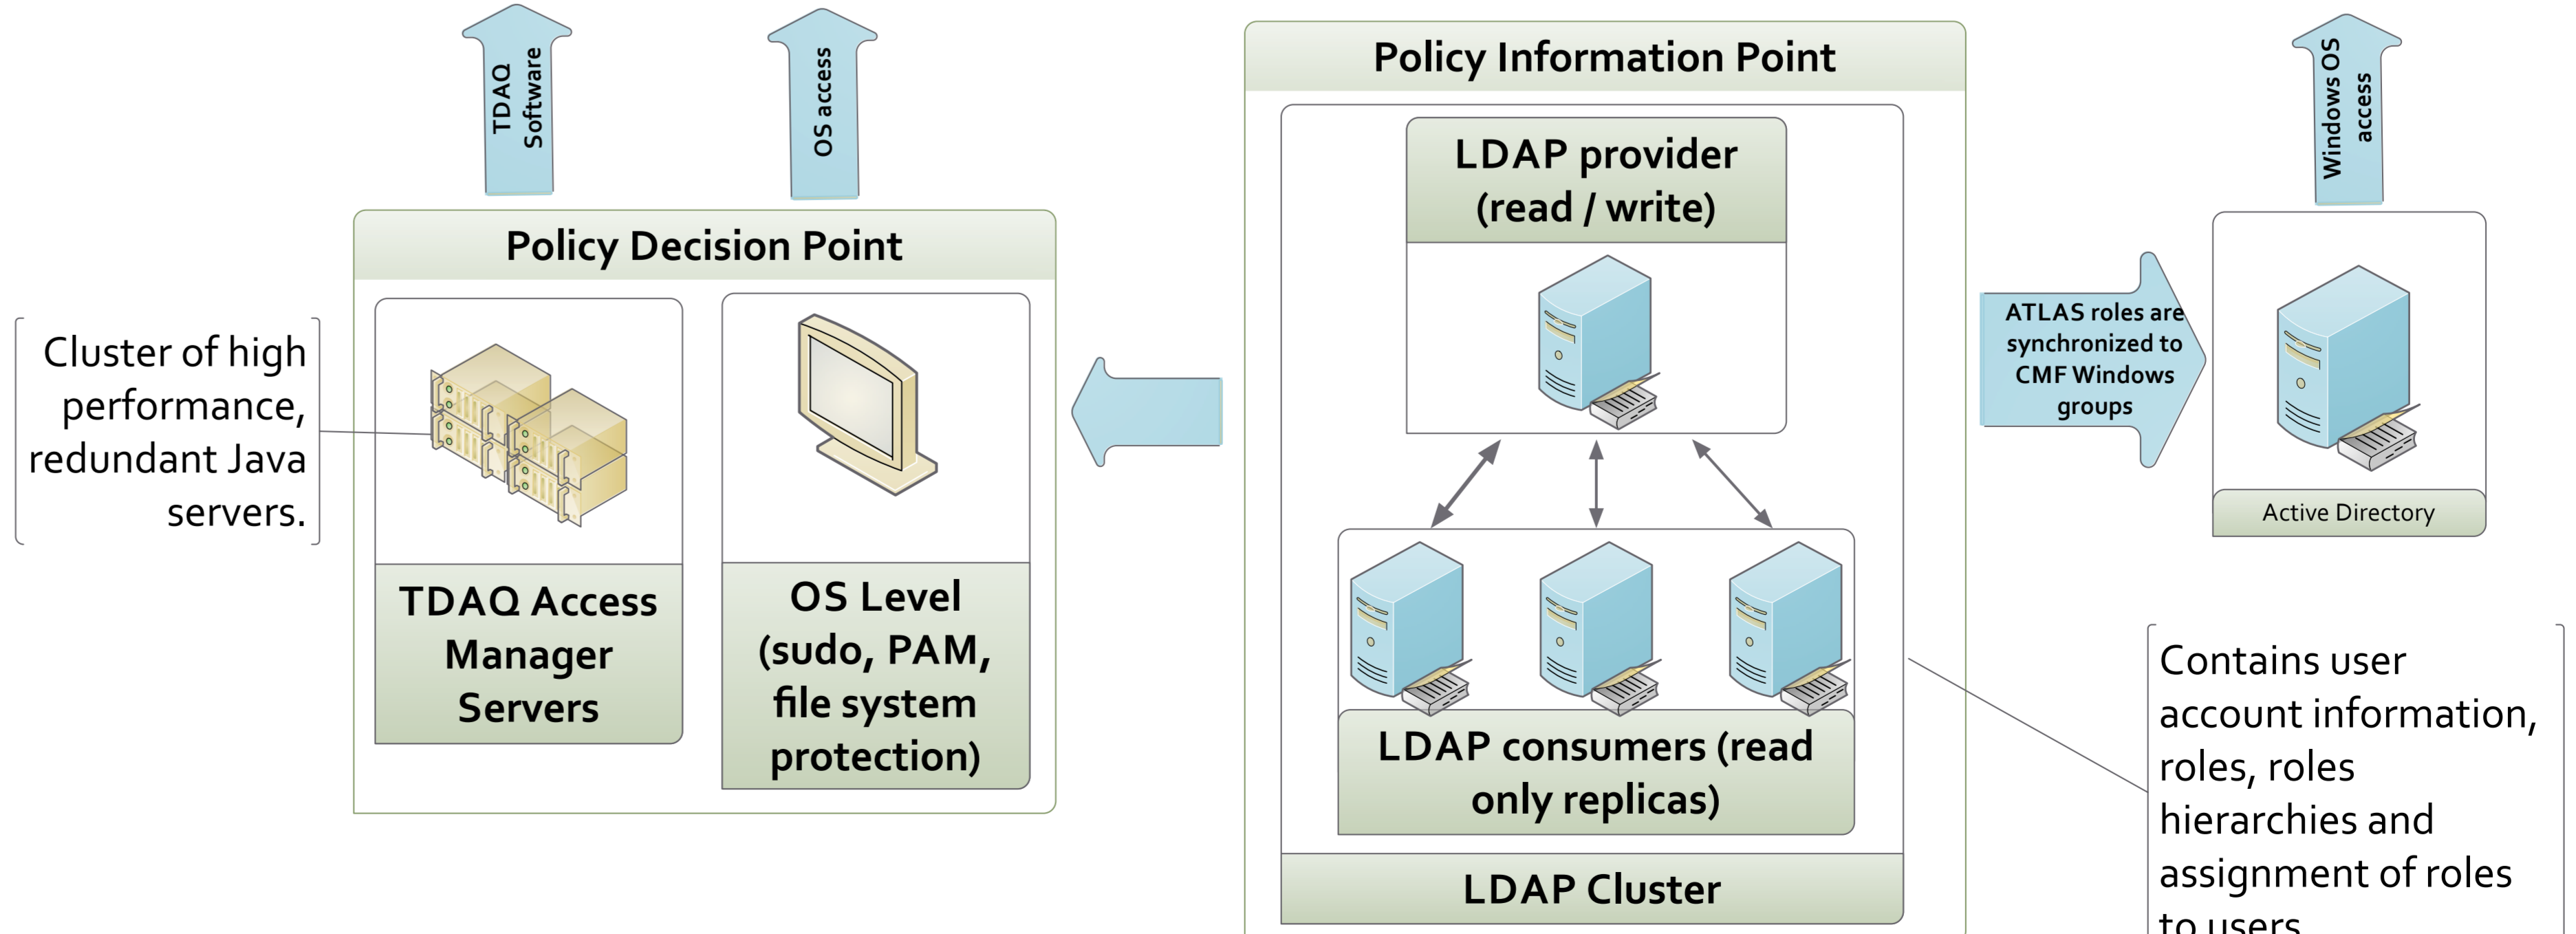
TDAQ Software

OS access

Policy Information Point

Windows OS access

LDAP provider (read / write)

Policy Decision Point

Cluster of high performance, redundant Java servers.

ATLAS roles are synchronized to CMF Windows groups

Active Directory

TDAQ Access Manager Servers

OS Level (sudo, PAM, file system protection)

LDAP consumers (read only replicas)

LDAP Cluster

Contains user account information, roles, roles hierarchies and assignment of roles to users